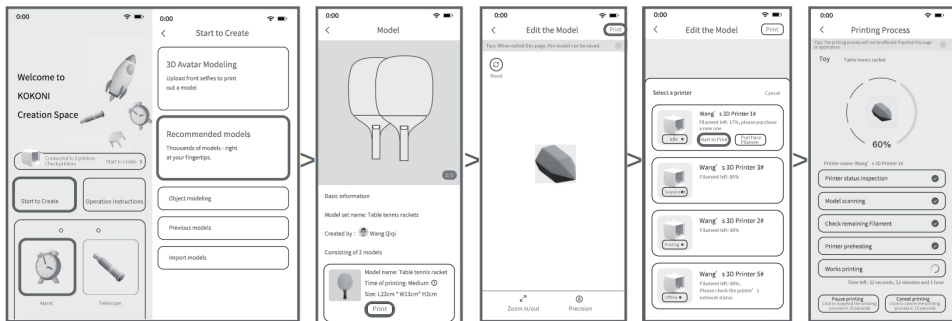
0:00

Welcome to KOKONI Creation Space

Connected to 2 printers Check printers

Start to Create >

Start to Create

Operation Instructions

Alarm

Telescope

0:00

<

Start to Create

3D Avatar Modeling

Upload front selfies to print out a model

Recommended models

Thousands of models - right at your fingertips.

Object modeling

Previous models

Import models

>

0:00

<

Model

1/2

Basic information

Model set name: Table tennis rackets

Created by : Wang Qiqi

Consisting of 2 models

Model name: Table tennis racket

Time of printing: Medium

Size: L13cm * W13cm * H2cm

Print

>

0:00

<

Edit the Model

Print

Tips: When exited this page, the model can be saved.

Reset

Zoom in/out

Precision

>

0:00

<

Edit the Model

Print

Select a printer

Cancel

Wang's 3D Printer 1#

Filament left: 17%, please purchase a new one

Idle

Start to Print

Purchase Filament

Wang's 3D Printer 3#

Filament left: 80%

Suspend

Wang's 3D Printer 2#

Filament left: 68%

Printing

Wang's 3D Printer 5#

Filament left: 68%, Please check the printer's network status

Offline

>

0:00

<

Printing Process

Tips: The printing process will not be affected if quitted this page or application.

Toy Table tennis racket

60%

Printer name: Wang's 3D Printer 1#

Printer status inspection

Model scanning

Check remaining Filament

Printer preheating

Works printing

Time left: 32 seconds, 12 minutes and 1 hour

Pause printing
Click to suspend the printing process in 15 seconds

Cancel printing
Click to cancel the printing process in 15 seconds